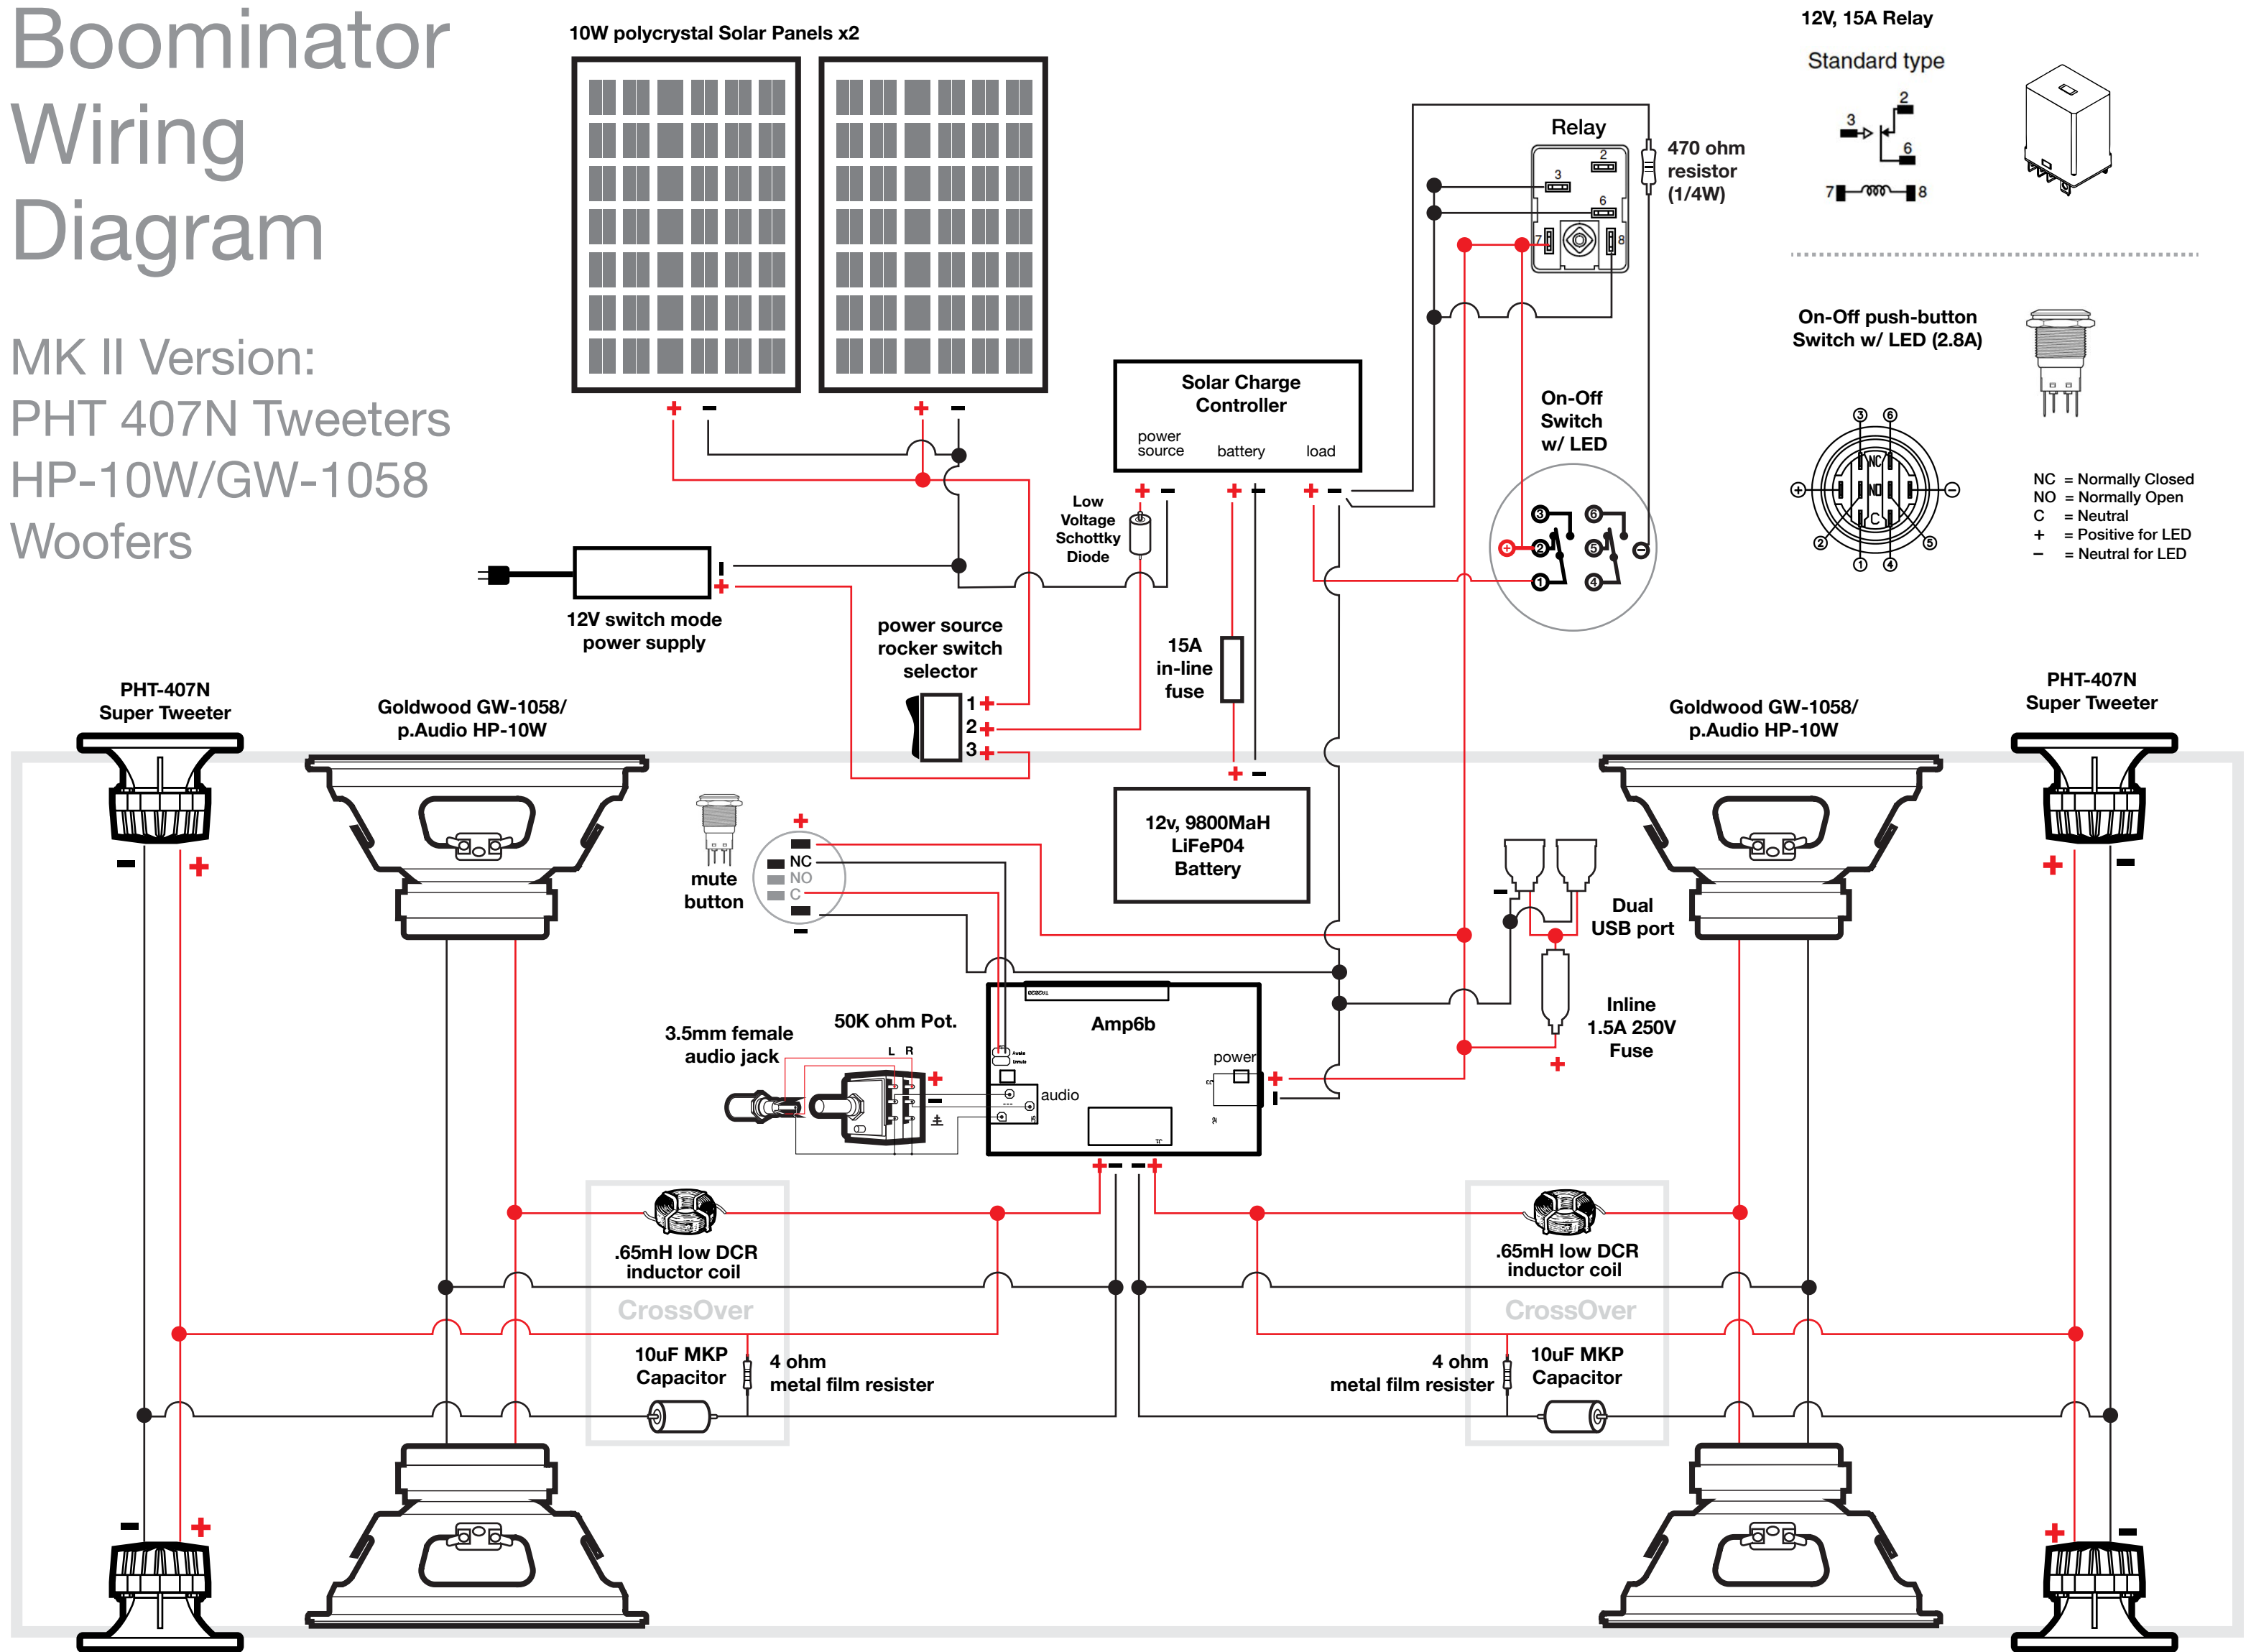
Boominator Wiring Diagram

MK II Version:
PHT 407N Tweeters
HP-10W/GW-1058 Woofers

10W polycrystal Solar Panels x2

+ −
+ −

12V, 15A Relay

Standard type

3
2
6
7
8

Relay

2
3
6
7
8

470 ohm resistor (1/4W)

On-Off push-button Switch w/ LED (2.8A)

③ ⑥
⊕ NC NO C ⊖
② ⑤
① ④

NC = Normally Closed
NO = Normally Open
C = Neutral
+ = Positive for LED
− = Neutral for LED

Solar Charge Controller
power source
battery
load

+ − + − + −

Low Voltage Schottky Diode

On-Off Switch w/ LED

③ ⑥
⊕ ② ⑤ ⊖
① ④

12V switch mode power supply

power source rocker switch selector

1 +
2 +
3 +

15A in-line fuse

+ −

12v, 9800MaH LiFeP04 Battery

PHT-407N Super Tweeter

Goldwood GW-1058/ p.Audio HP-10W

Goldwood GW-1058/ p.Audio HP-10W

PHT-407N Super Tweeter

mute button

+
NC
NO
C
−

Dual USB port

Inline 1.5A 250V Fuse

3.5mm female audio jack

50K ohm Pot.
L R

Amp6b
power
audio

.65mH low DCR inductor coil

CrossOver

10uF MKP Capacitor

4 ohm metal film resister

.65mH low DCR inductor coil

CrossOver

4 ohm metal film resister

10uF MKP Capacitor